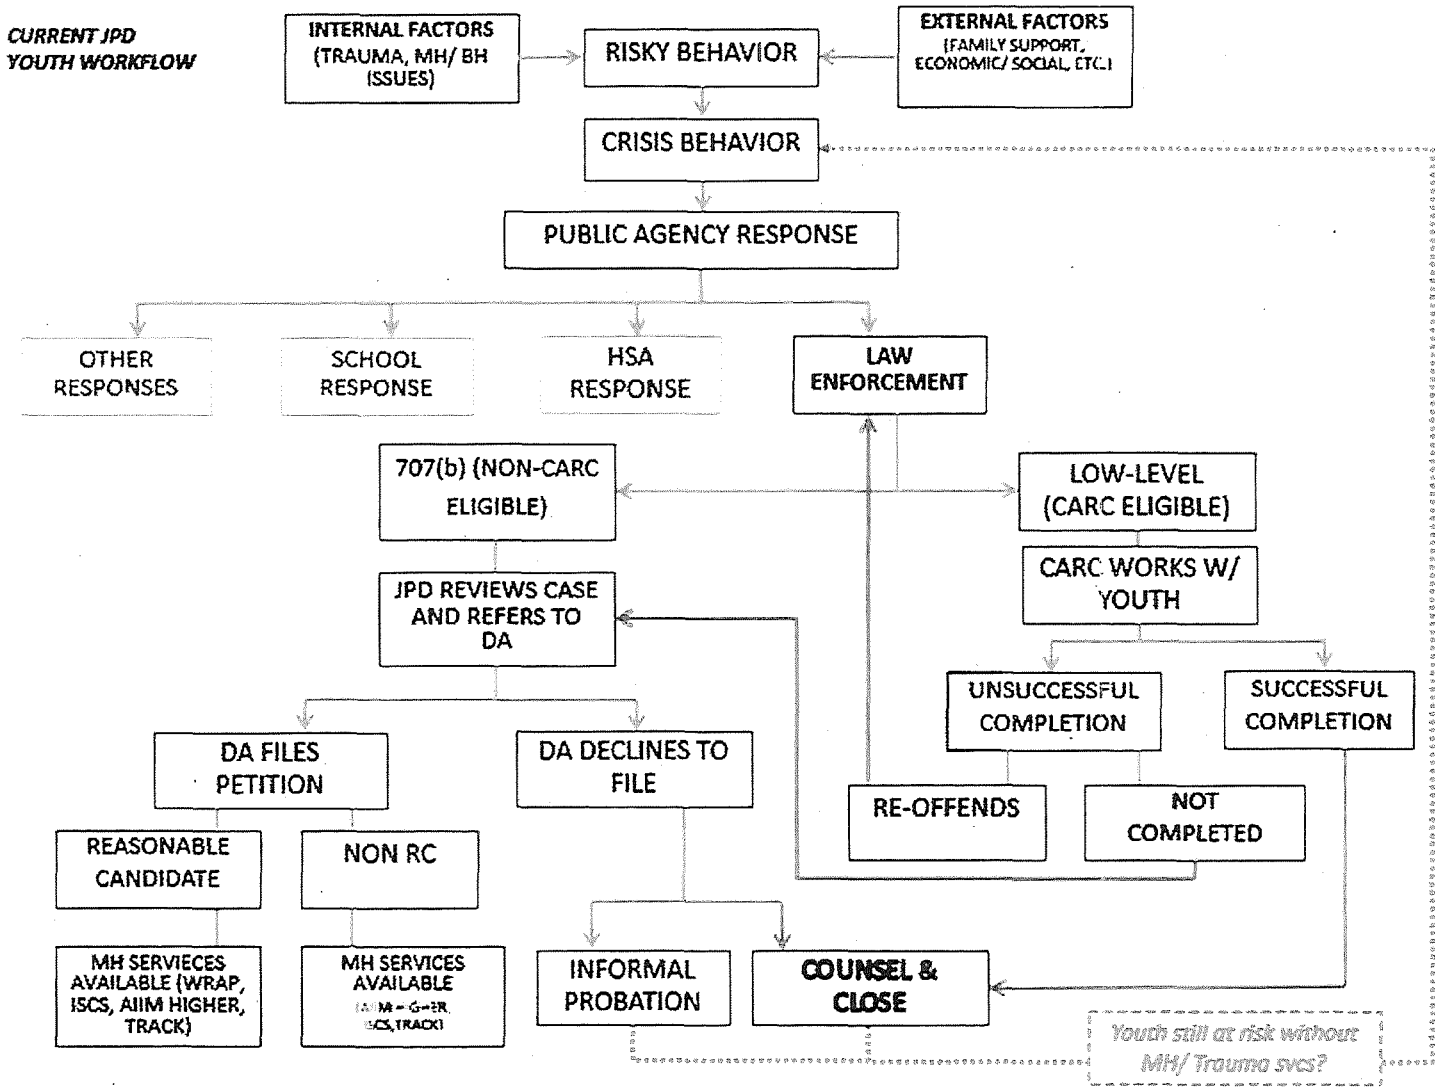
CURRENT JPD YOUTH WORKFLOW

INTERNAL FACTORS (TRAUMA, MH/ BH ISSUES)

RISKY BEHAVIOR

EXTERNAL FACTORS (FAMILY SUPPORT, ECONOMIC/ SOCIAL, ETC.)

CRISIS BEHAVIOR

PUBLIC AGENCY RESPONSE

OTHER RESPONSES

SCHOOL RESPONSE

HSA RESPONSE

LAW ENFORCEMENT

707(b) (NON-CARC ELIGIBLE)

LOW-LEVEL (CARC ELIGIBLE)

CARC WORKS W/ YOUTH

JPD REVIEWS CASE AND REFERS TO DA

UNSUCCESSFUL COMPLETION

SUCCESSFUL COMPLETION

DA FILES PETITION

DA DECLINES TO FILE

RE-OFFENDS

NOT COMPLETED

REASONABLE CANDIDATE

NON RC

MH SERVIECES AVAILABLE (WRAP, ISCS, AIIM HIGHER, TRACK)

MH SERVICES AVAILABLE ([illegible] ISCS, TRACK)

INFORMAL PROBATION

COUNSEL & CLOSE

Youth still at risk without MH/ Trauma svcs?